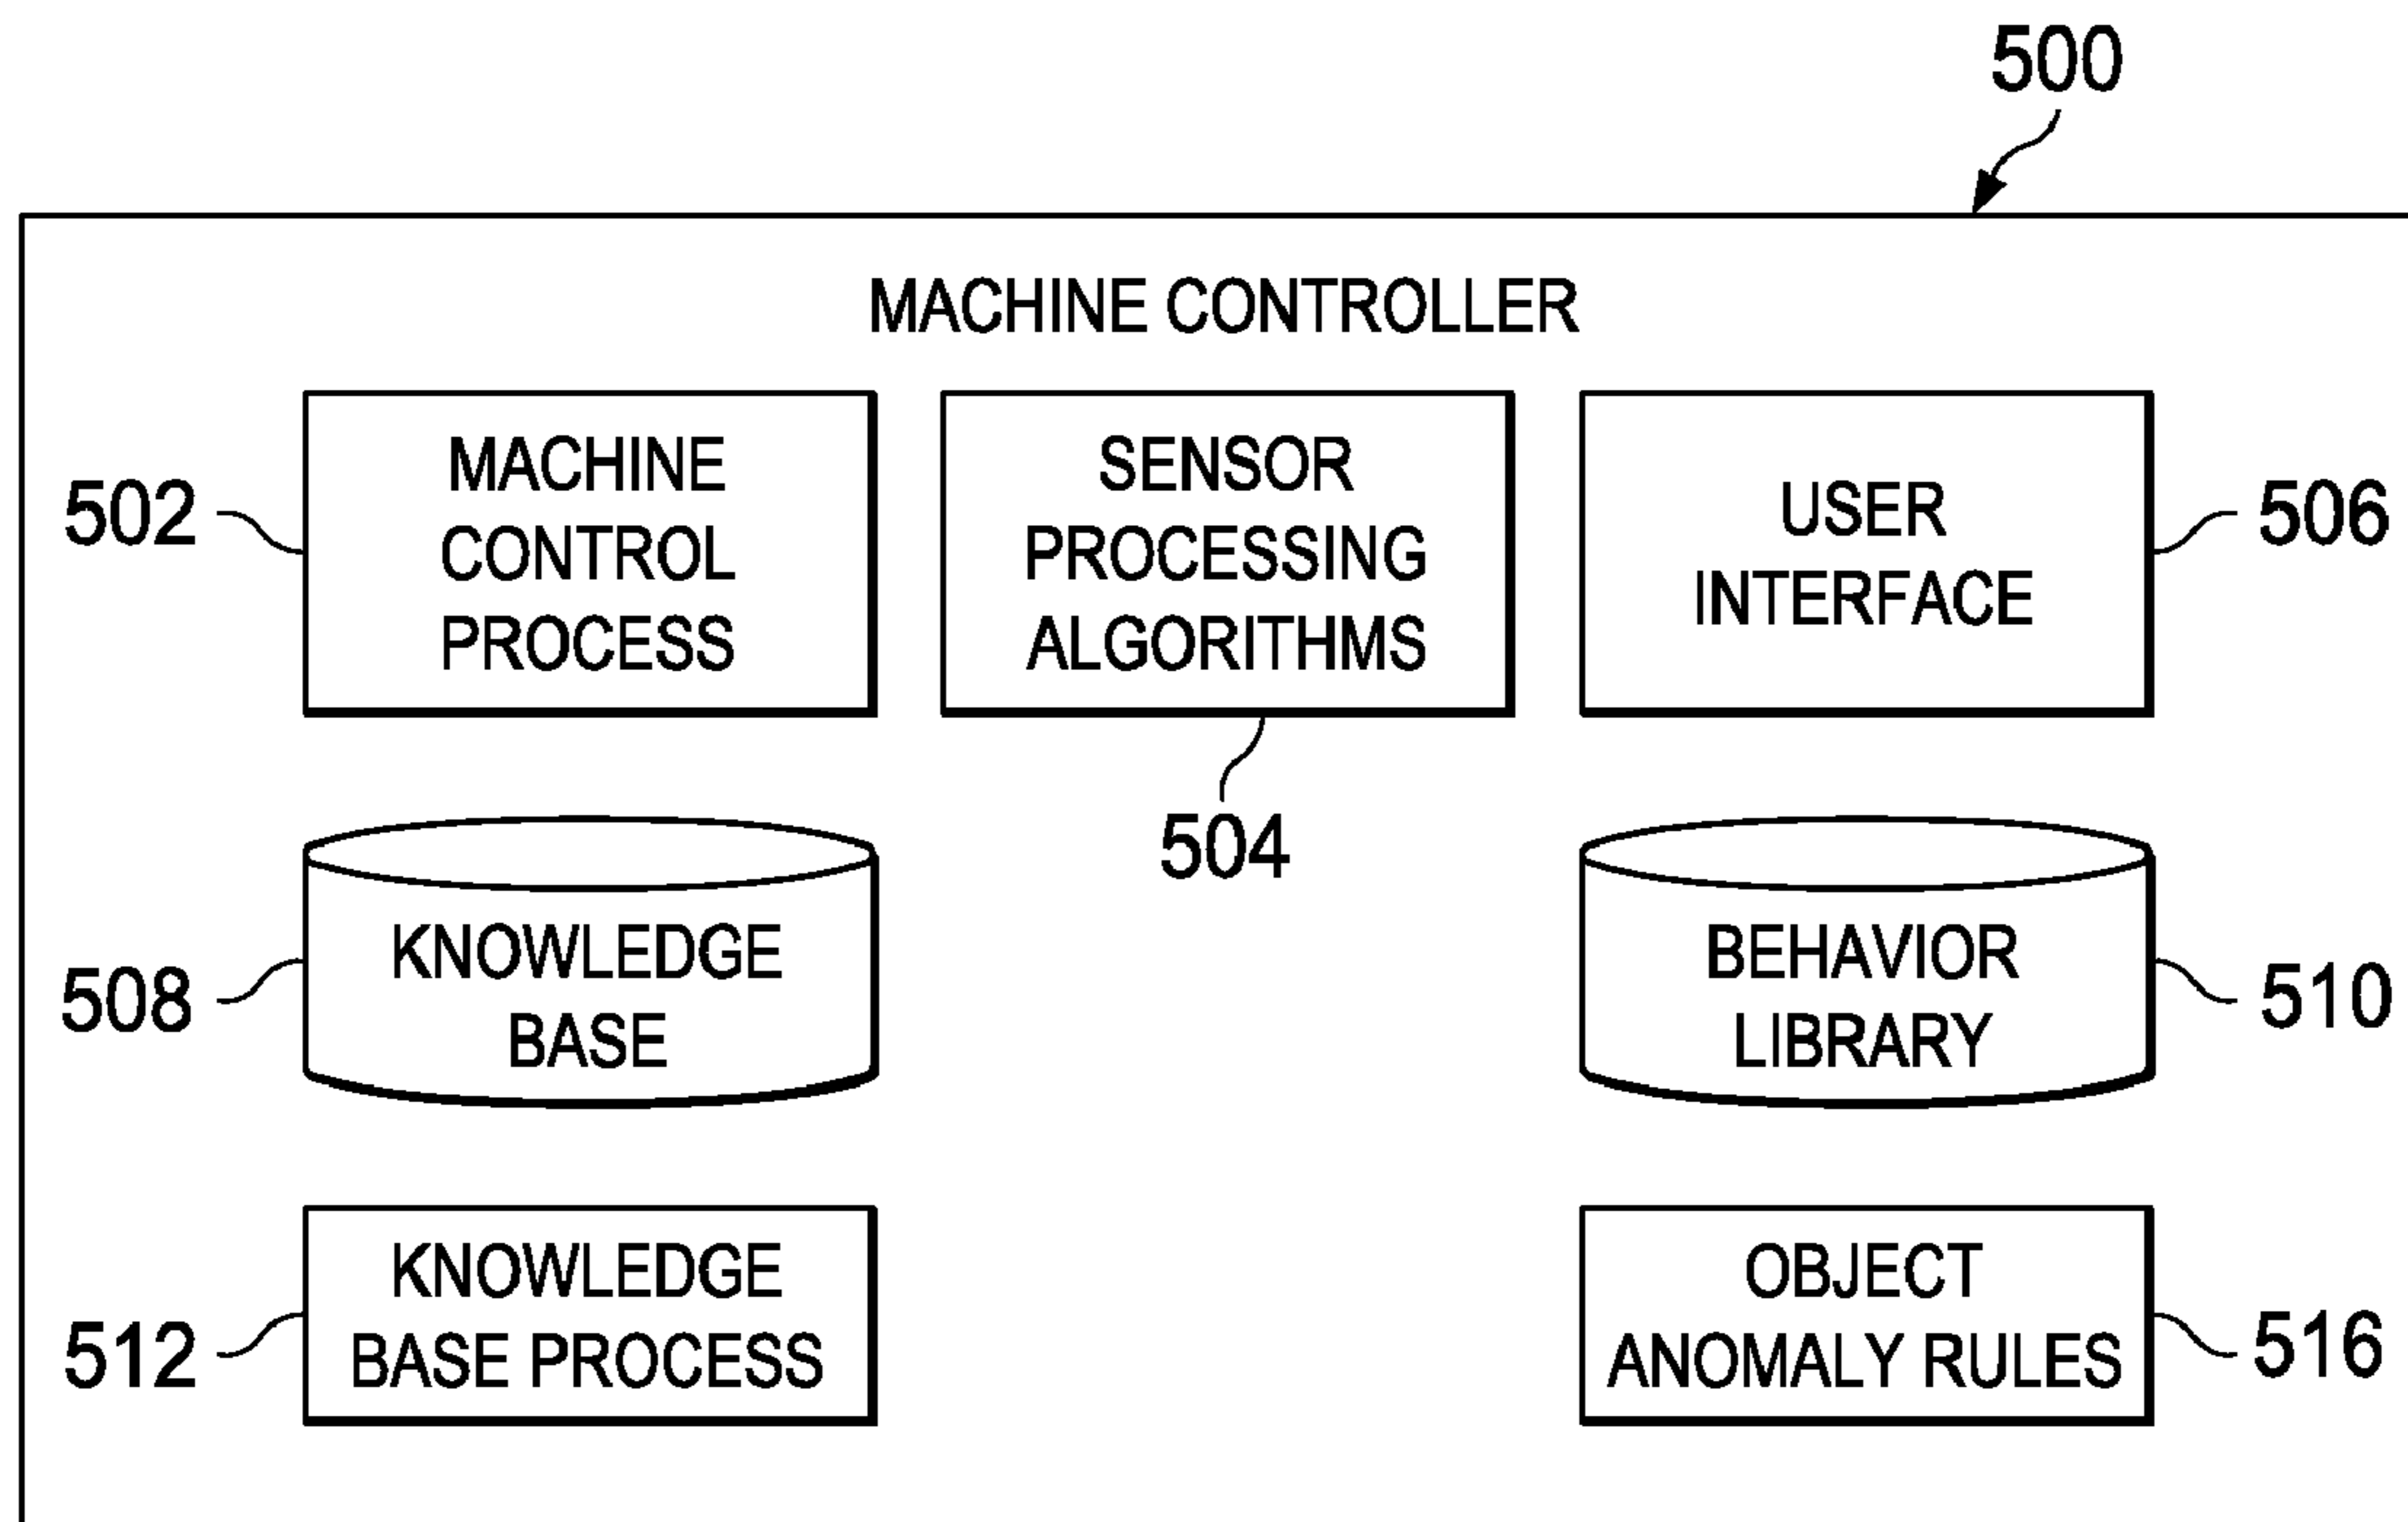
500

MACHINE CONTROLLER

502 MACHINE CONTROL PROCESS

SENSOR PROCESSING ALGORITHMS

USER INTERFACE 506

504

508 KNOWLEDGE BASE

BEHAVIOR LIBRARY 510

512 KNOWLEDGE BASE PROCESS

OBJECT ANOMALY RULES 516